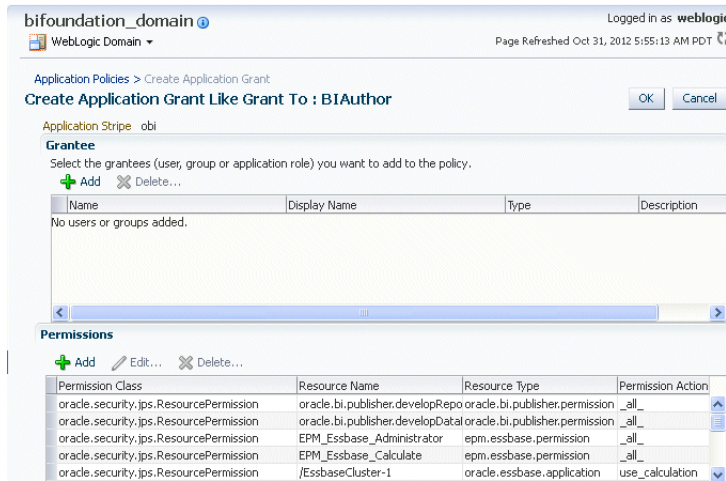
bifoundation_domain

WebLogic Domain ▾

Logged in as weblogi

Page Refreshed Oct 31, 2012 5:55:13 AM PDT

Application Policies > Create Application Grant

Create Application Grant Like Grant To : BIAuthor

OK

Cancel

Application Stripe obi

Grantee

Select the grantees (user, group or application role) you want to add to the policy.

Add

Delete...

| Name | Display Name | Type | Description |
|---|---|---|---|
| No users or groups added. | | | |

Permissions

Add

Edit...

Delete...

| Permission Class | Resource Name | Resource Type | Permission Action |
|---|---|---|---|
| oracle.security.jps.ResourcePermission | oracle.bi.publisher.developRepo | oracle.bi.publisher.permission | \_all\_ |
| oracle.security.jps.ResourcePermission | oracle.bi.publisher.developDatal | oracle.bi.publisher.permission | \_all\_ |
| oracle.security.jps.ResourcePermission | EPM_Essbase_Administrator | epm.essbase.permission | \_all\_ |
| oracle.security.jps.ResourcePermission | EPM_Essbase_Calculate | epm.essbase.permission | \_all\_ |
| oracle.security.jps.ResourcePermission | /EssbaseCluster-1 | oracle.essbase.application | use_calculation |